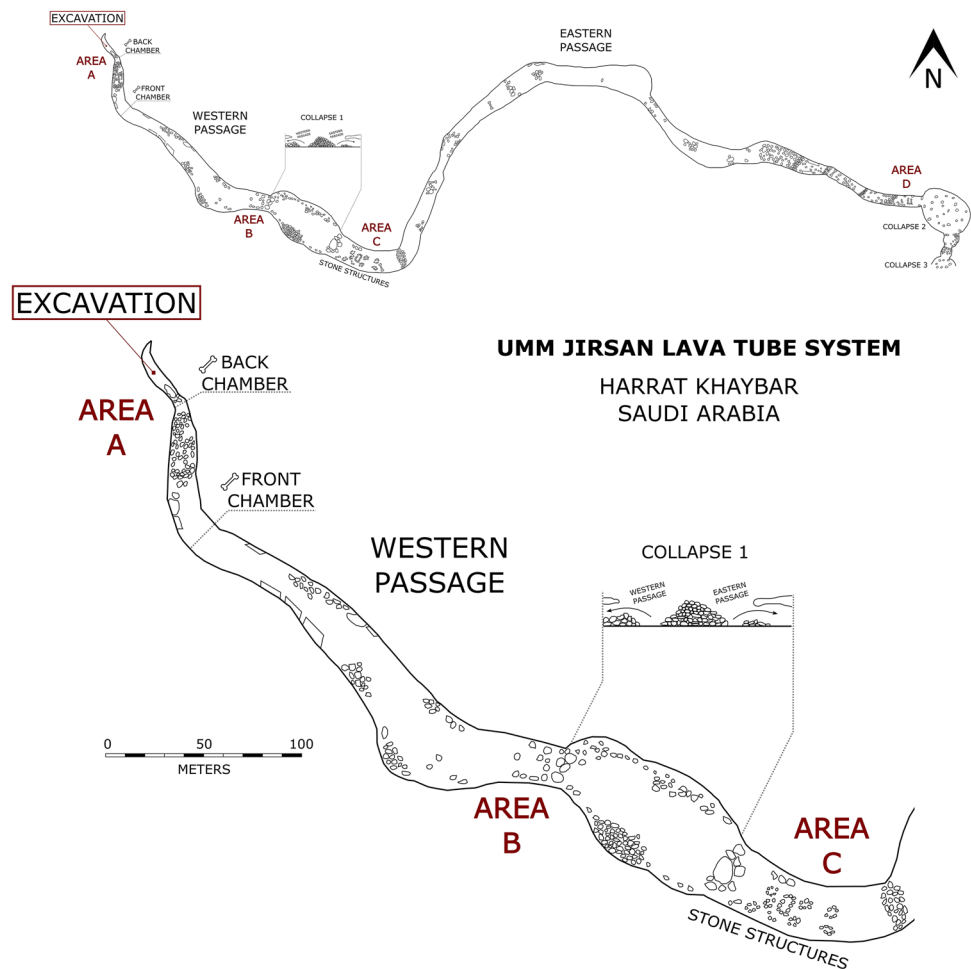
EXCAVATION
AREA A
BACK CHAMBER
FRONT CHAMBER
WESTERN PASSAGE
COLLAPSE 1
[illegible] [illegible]
AREA B
AREA C
STONE STRUCTURES
EASTERN PASSAGE
N
AREA D
COLLAPSE 2
COLLAPSE 3

EXCAVATION
BACK CHAMBER
AREA A
FRONT CHAMBER

UMM JIRSAN LAVA TUBE SYSTEM
HARRAT KHAYBAR
SAUDI ARABIA

WESTERN PASSAGE

COLLAPSE 1
WESTERN PASSAGE
EASTERN PASSAGE

0 50 100
METERS

AREA B
AREA C
STONE STRUCTURES